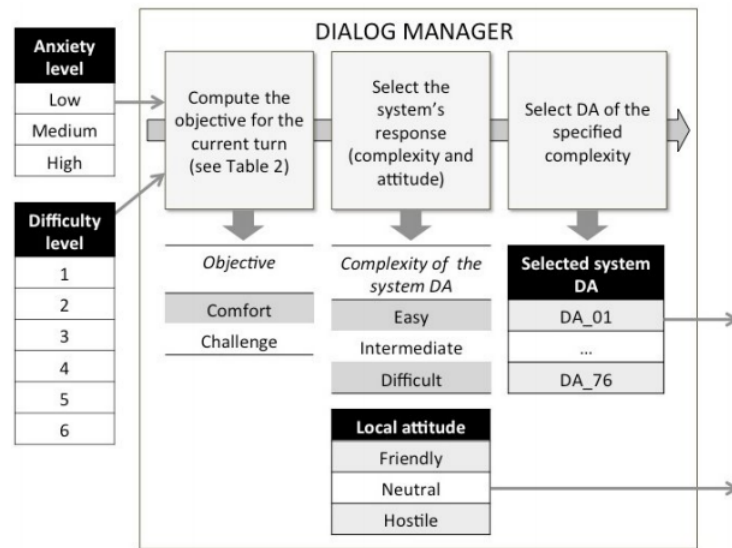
DIALOG MANAGER

| Anxiety level |
|---|
| Low |
| Medium |
| High |

| Difficulty level |
|---|
| 1 |
| 2 |
| 3 |
| 4 |
| 5 |
| 6 |

Compute the objective for the current turn (see Table 2)

Select the system's response (complexity and attitude)

Select DA of the specified complexity

| *Objective* |
|---|
| Comfort |
| Challenge |

| *Complexity of the system DA* |
|---|
| Easy |
| Intermediate |
| Difficult |

| Selected system DA |
|---|
| DA_01 |
| ... |
| DA_76 |

| Local attitude |
|---|
| Friendly |
| Neutral |
| Hostile |